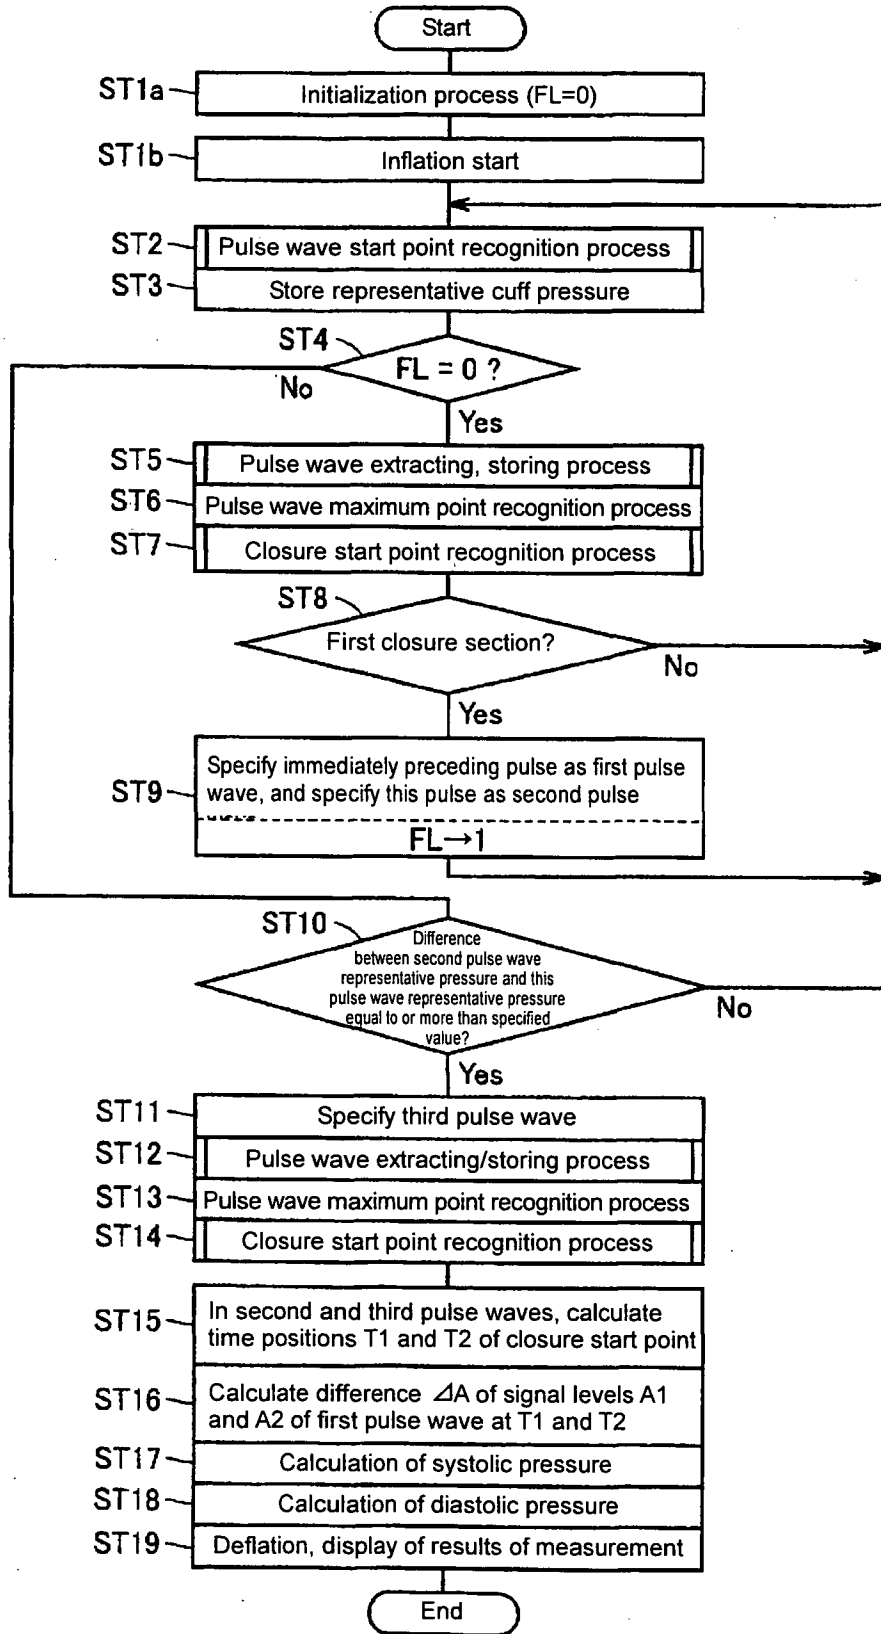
Start

ST1a Initialization process (FL=0)

ST1b Inflation start

ST2 Pulse wave start point recognition process

ST3 Store representative cuff pressure

ST4 FL = 0 ?

No

Yes

ST5 Pulse wave extracting, storing process

ST6 Pulse wave maximum point recognition process

ST7 Closure start point recognition process

ST8 First closure section?

No

Yes

ST9 Specify immediately preceding pulse as first pulse wave, and specify this pulse as second pulse

FL→1

ST10 Difference between second pulse wave representative pressure and this pulse wave representative pressure equal to or more than specified value?

No

Yes

ST11 Specify third pulse wave

ST12 Pulse wave extracting/storing process

ST13 Pulse wave maximum point recognition process

ST14 Closure start point recognition process

ST15 In second and third pulse waves, calculate time positions T1 and T2 of closure start point

ST16 Calculate difference $\varDelta A$ of signal levels A1 and A2 of first pulse wave at T1 and T2

ST17 Calculation of systolic pressure

ST18 Calculation of diastolic pressure

ST19 Deflation, display of results of measurement

End